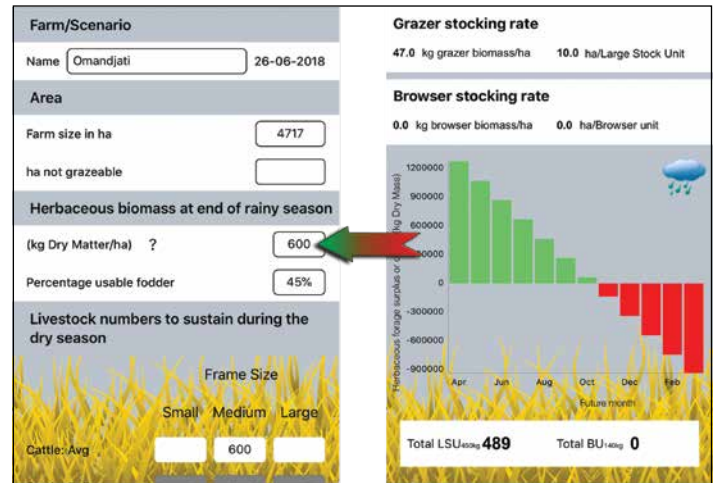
Farm/Scenario

Name Omandjati 26-06-2018

Area

Farm size in ha 4717

ha not grazeable

Herbaceous biomass at end of rainy season

(kg Dry Matter/ha) ? 600

Percentage usable fodder 45%

Livestock numbers to sustain during the dry season

Frame Size

Small Medium Large

Cattle: Avg 600

Grazer stocking rate

47.0 kg grazer biomass/ha 10.0 ha/Large Stock Unit

Browser stocking rate

0.0 kg browser biomass/ha 0.0 ha/Browser unit

1200000
900000
600000
300000
0
-300000
-600000
-900000

Herbaceous forage surplus or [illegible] (kg Dry Mass)

Apr Jun Aug Oct Dec Feb

Future month

Total LSU450kg 489 Total BU140kg 0